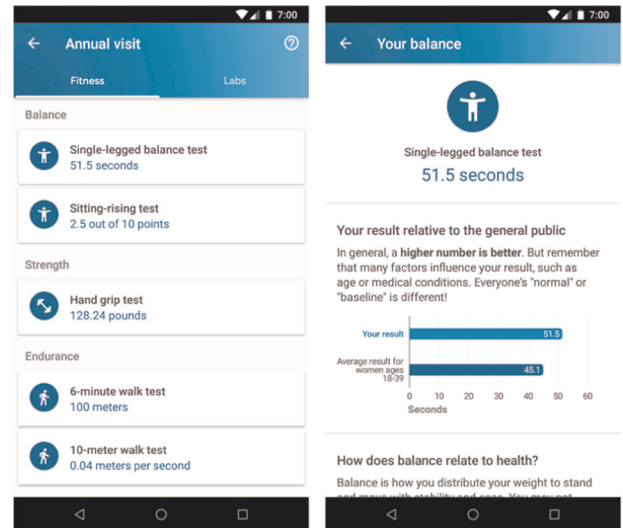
7:00

Annual visit

Fitness

Labs

Balance

Single-legged balance test
51.5 seconds

Sitting-rising test
2.5 out of 10 points

Strength

Hand grip test
128.24 pounds

Endurance

6-minute walk test
100 meters

10-meter walk test
0.04 meters per second

7:00

Your balance

Single-legged balance test
51.5 seconds

Your result relative to the general public

In general, a **higher number is better**. But remember that many factors influence your result, such as age or medical conditions. Everyone's "normal" or "baseline" is different!

Your result 51.5

Average result for women ages 18-39 45.1

0 10 20 30 40 50 60
Seconds

How does balance relate to health?

Balance is how you distribute your weight to stand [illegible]